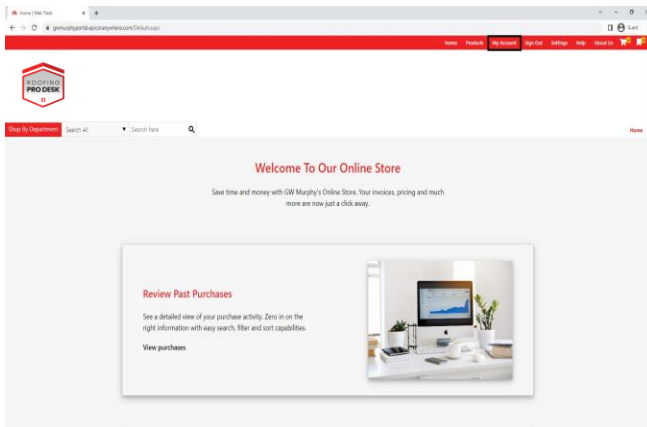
Home | Web Track × +

gwmurphyportal.epicoranywhere.com/Default.aspx

Guest

Home Products My Account Sign Out Settings Help About Us

ROOFING PRO DESK

Shop By Department Search All Search here

Home

Welcome To Our Online Store

Save time and money with GW Murphy's Online Store. Your invoices, pricing and much more are now just a click away.

Review Past Purchases

See a detailed view of your purchase activity. Zero in on the right information with easy search, filter and sort capabilities.

View purchases